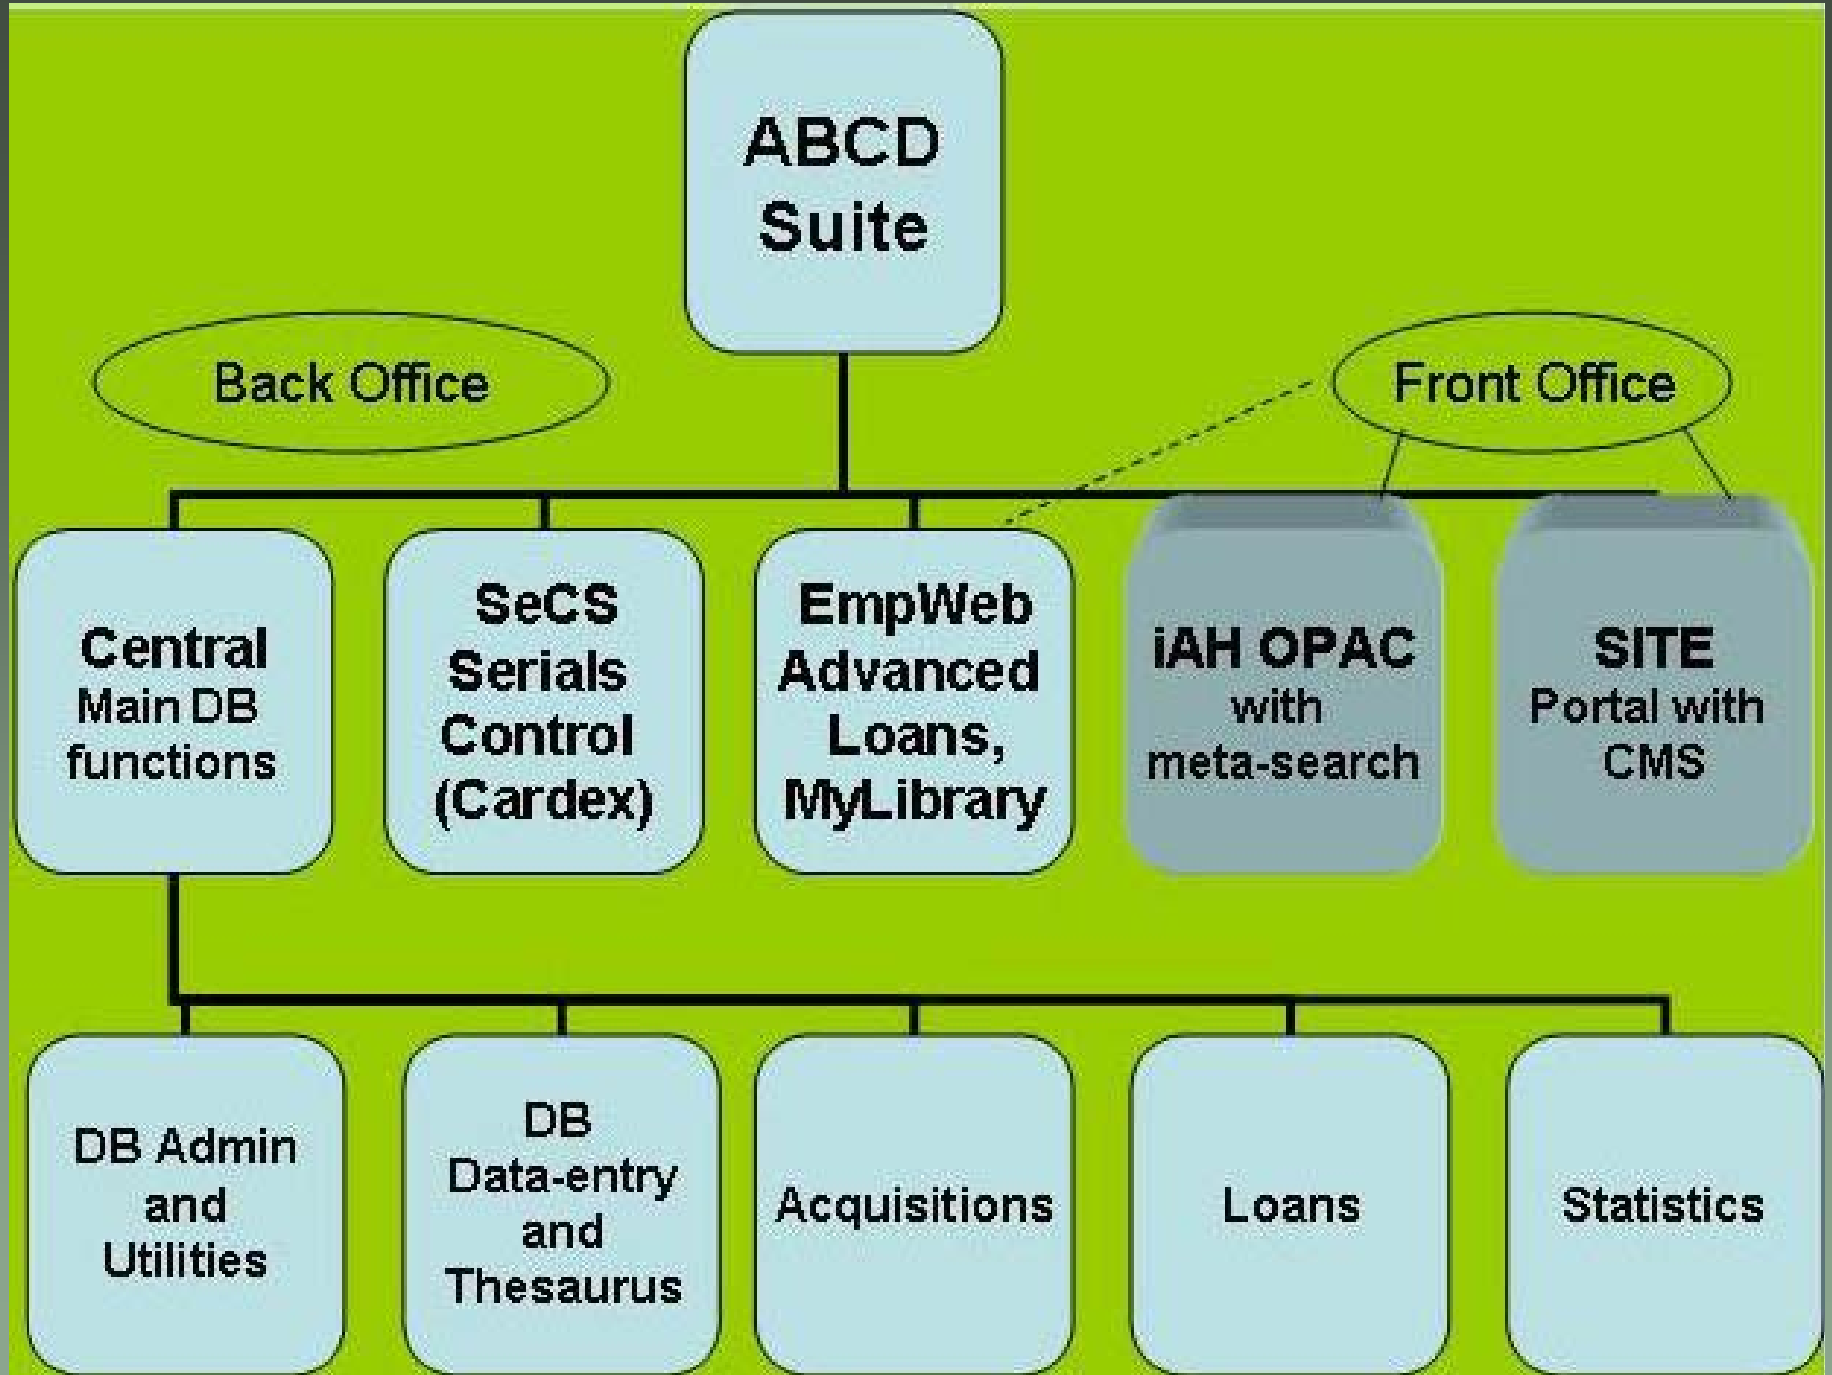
ABCD Suite

Back Office

Front Office

Central
Main DB functions

SeCS
Serials Control (Cardex)

EmpWeb
Advanced Loans, MyLibrary

iAH OPAC
with meta-search

SITE
Portal with CMS

DB Admin and Utilities

DB Data-entry and Thesaurus

Acquisitions

Loans

Statistics